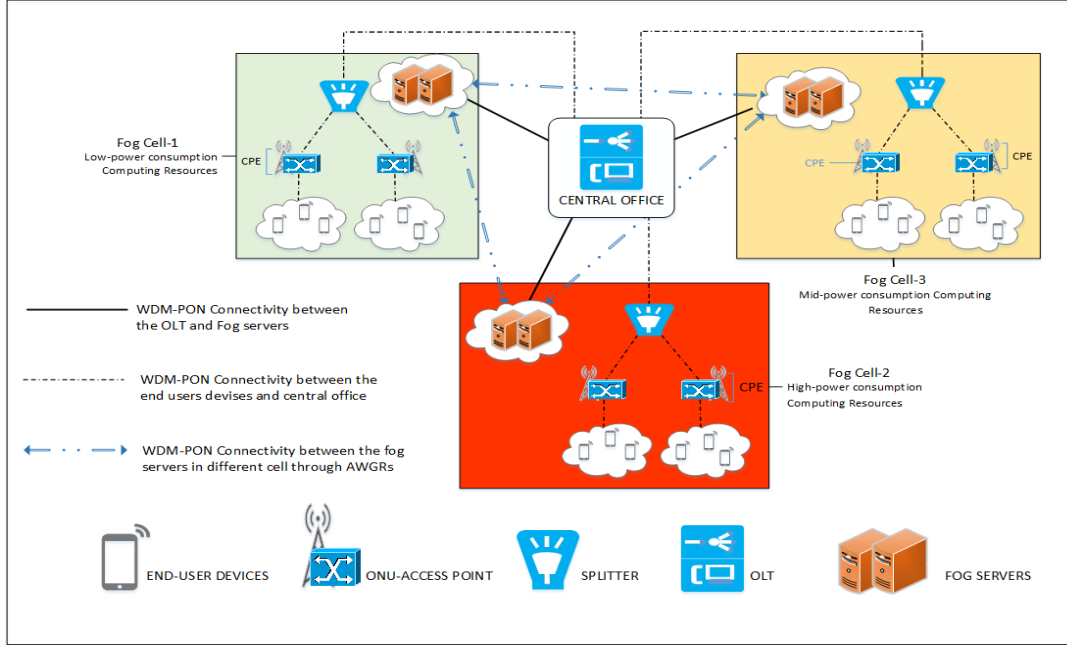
Fog Cell-1
Low-power consumption
Computing Resources

CPE

CENTRAL OFFICE

CPE

CPE

Fog Cell-3
Mid-power consumption Computing Resources

WDM-PON Connectivity between the OLT and Fog servers

WDM-PON Connectivity between the end users devises and central office

WDM-PON Connectivity between the fog servers in different cell through AWGRs

CPE

Fog Cell-2
High-power consumption
Computing Resources

END-USER DEVICES

ONU-ACCESS POINT

SPLITTER

OLT

FOG SERVERS